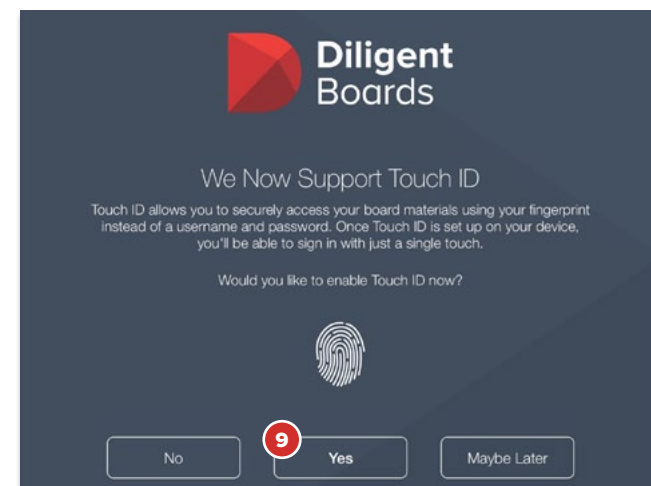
Diligent Boards

We Now Support Touch ID

Touch ID allows you to securely access your board materials using your fingerprint instead of a username and password. Once Touch ID is set up on your device, you'll be able to sign in with just a single touch.

Would you like to enable Touch ID now?

No

9

Yes

Maybe Later